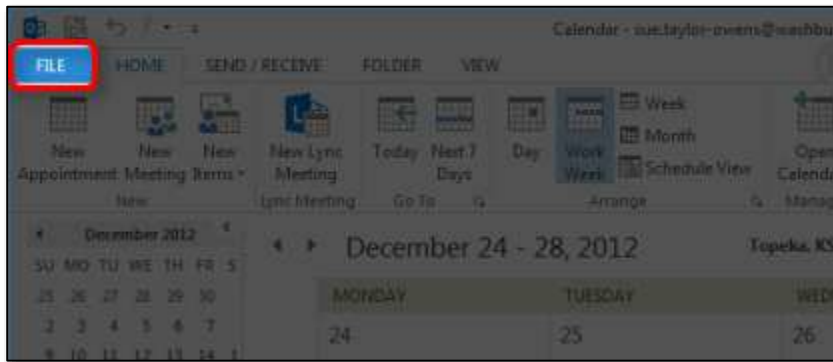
Calendar - sue.taylor-owens@washbu

FILE HOME SEND / RECEIVE FOLDER VIEW

New Appointment New Meeting New Items
New

New Lync Meeting
Lync Meeting

Today Next 7 Days
Go To

Day Work Week Week Month Schedule View
Arrange

Open Calenda
Manag

December 2012
SU MO TU WE TH FR S
25 26 27 28 29 30
2 3 4 5 6 7
9 10 11 12 13 14 1

December 24 - 28, 2012

Topeka, KS

| MONDAY | TUESDAY | WED |
|---|---|---|
| 24 | 25 | 26 |